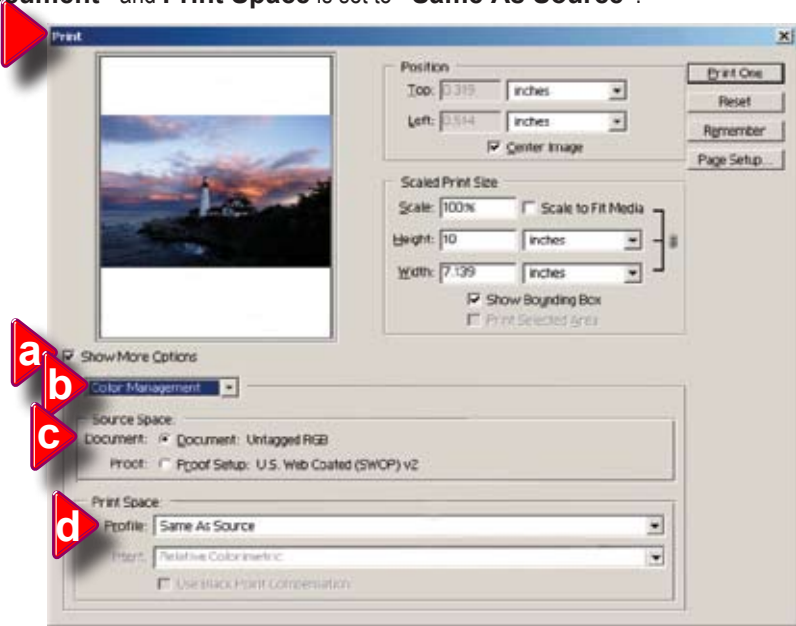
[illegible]ocument" and Print Space is set to "Same As Source".

Print

Position
Top: 0.319 inches
Left: 0.514 inches
Center Image

Print One
Reset
Remember
Page Setup...

Scaled Print Size
Scale: 100% Scale to Fit Media
Height: 10 inches
Width: 7.139 inches
Show Bounding Box
Print Selected Area

a Show More Options
b Color Management
Source Space:
c Document: Document: Untagged RGB
Proof: Proof Setup: U.S. Web Coated (SWOP) v2

Print Space:
d Profile: Same As Source
Intent: Relative Colorimetric
Use Black Point Compensation